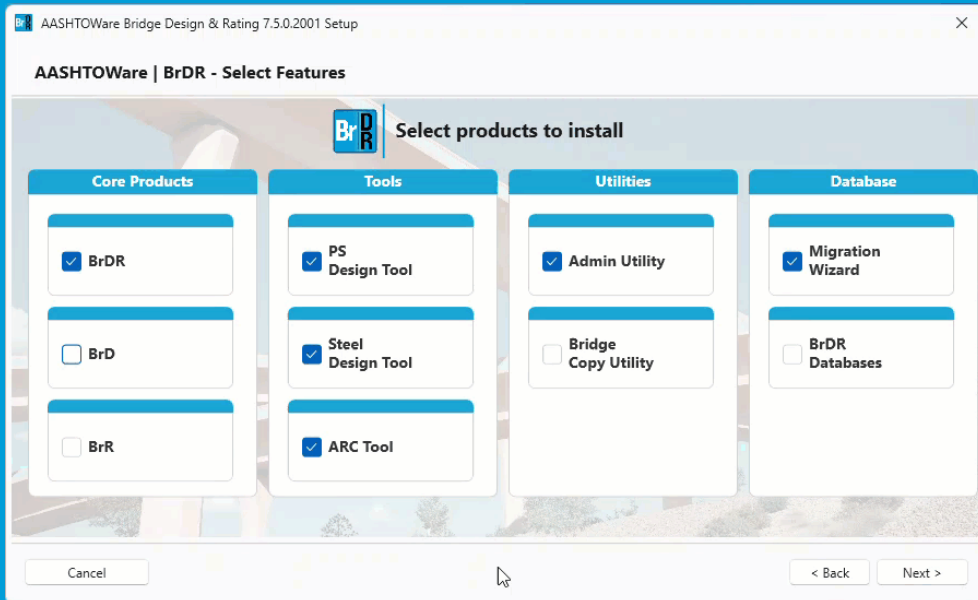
AASHTOWare Bridge Design & Rating 7.5.0.2001 Setup

AASHTOWare | BrDR - Select Features

BrDR

Select products to install

Core Products

BrDR

BrD

BrR

Tools

PS Design Tool

Steel Design Tool

ARC Tool

Utilities

Admin Utility

Bridge Copy Utility

Database

Migration Wizard

BrDR Databases

Cancel

< Back

Next >